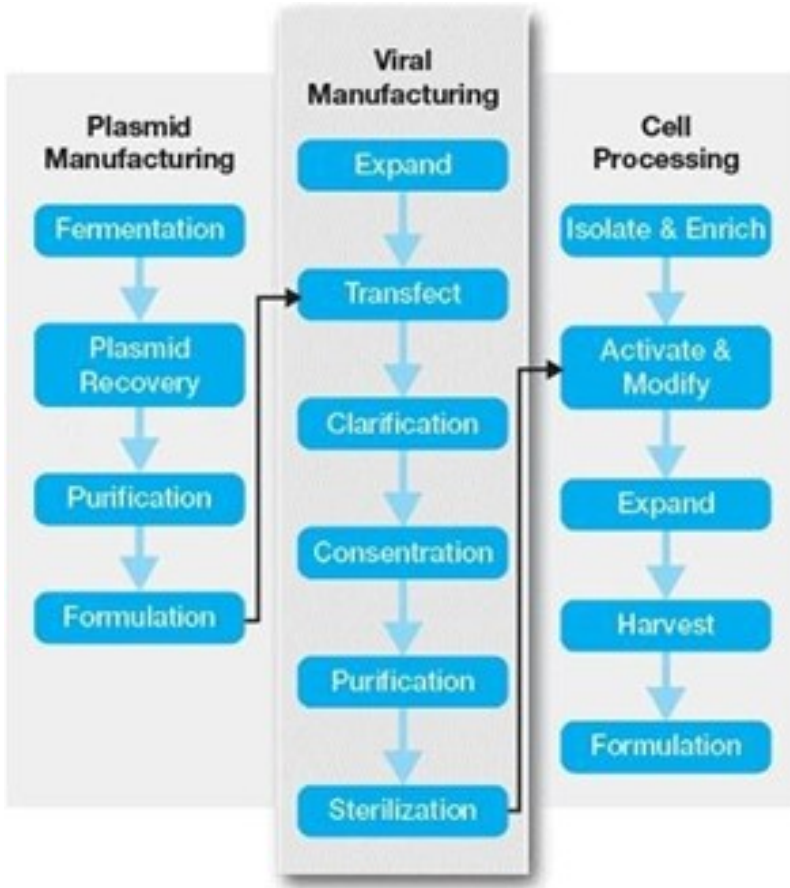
Plasmid Manufacturing

Fermentation

Plasmid Recovery

Purification

Formulation

Viral Manufacturing

Expand

Transfect

Clarification

Consentration

Purification

Sterilization

Cell Processing

Isolate & Enrich

Activate & Modify

Expand

Harvest

Formulation